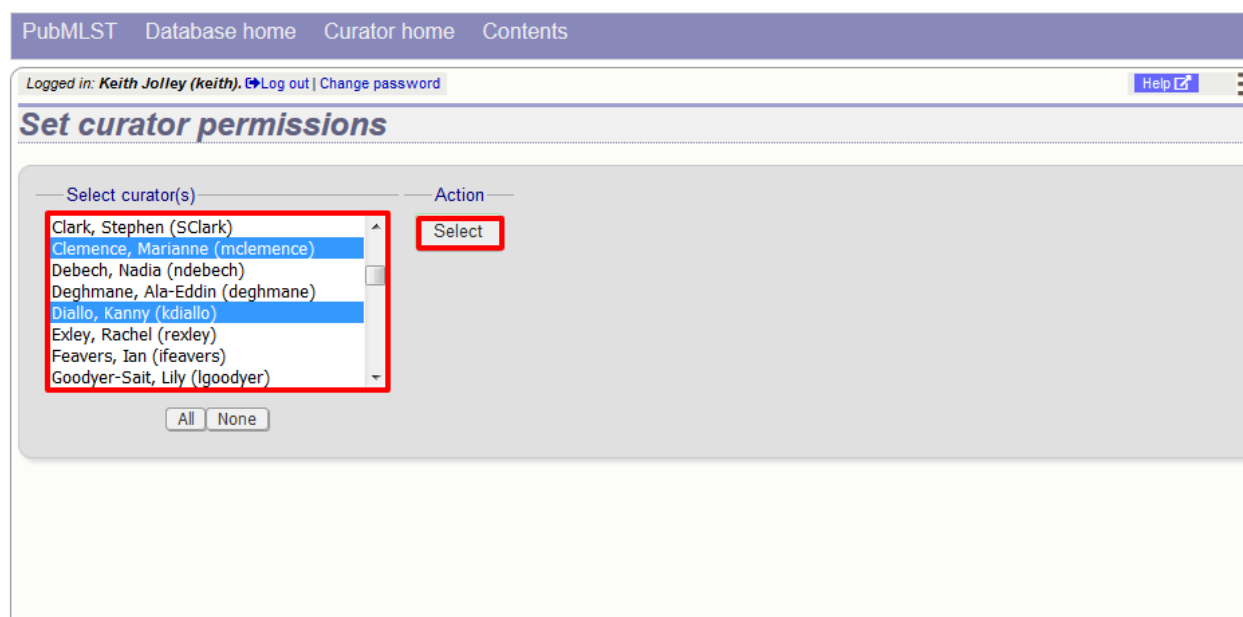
PubMLST Database home Curator home Contents

Logged in: Keith Jolley (keith). Log out | Change password

Help

Set curator permissions

Select curator(s)

Clark, Stephen (SClark)
Clemence, Marianne (mclemence)
Debech, Nadia (ndebech)
Deghmane, Ala-Eddin (deghmane)
Diallo, Kanny (kdiallo)
Exley, Rachel (rexley)
Feavers, Ian (ifeavers)
Goodyer-Sait, Lily (lgoodyer)

All None

Action

Select